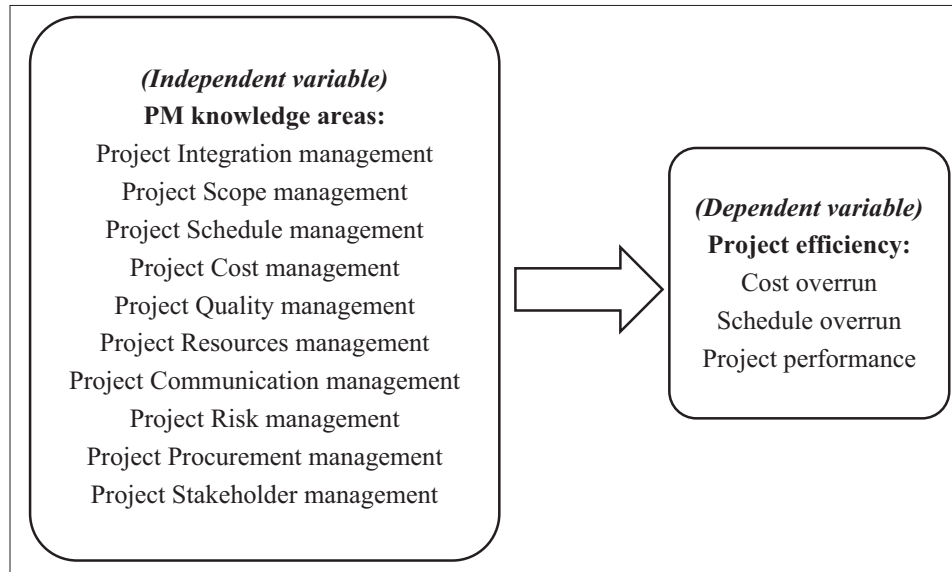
(Independent variable)
PM knowledge areas:
Project Integration management
Project Scope management
Project Schedule management
Project Cost management
Project Quality management
Project Resources management
Project Communication management
Project Risk management
Project Procurement management
Project Stakeholder management

(Dependent variable)
Project efficiency:
Cost overrun
Schedule overrun
Project performance